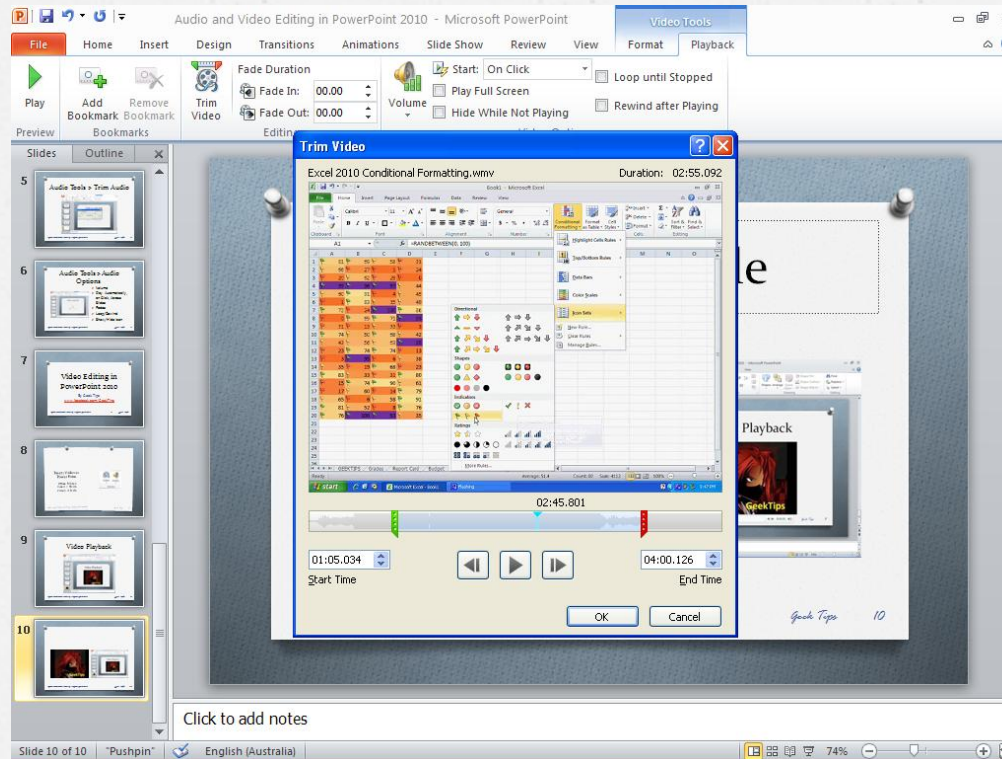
Audio and Video Editing in PowerPoint 2010 - Microsoft PowerPoint

Video Tools

File Home Insert Design Transitions Animations Slide Show Review View Format Playback

Play
Preview

Add Bookmark Remove Bookmark
Bookmarks

Trim Video

Fade Duration
Fade In: 00.00
Fade Out: 00.00
Editing

Volume

Start: On Click
Play Full Screen
Hide While Not Playing
Loop until Stopped
Rewind after Playing

Slides Outline

5 Audio Tools > Trim Audio

6 Audio Tools > Audio Options

7 Video Editing in PowerPoint 2010

8

9 Video Playback

10

Trim Video

Excel 2010 Conditional Formatting.wmv Duration: 02:55.092

02:45.801

01:05.034
Start Time

04:00.126
End Time

OK Cancel

le

Playback

GeekTips

Geek Tips 10

Click to add notes

Slide 10 of 10 "Pushpin" English (Australia) 74%